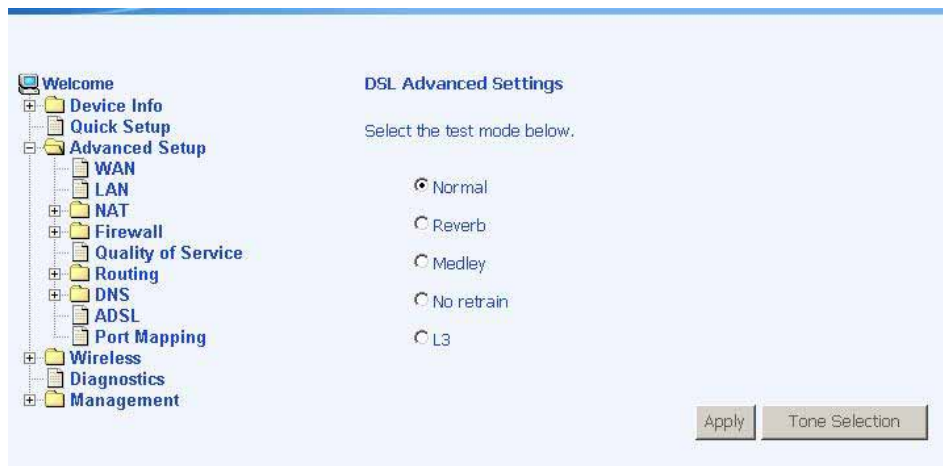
Welcome
Device Info
Quick Setup
Advanced Setup
WAN
LAN
NAT
Firewall
Quality of Service
Routing
DNS
ADSL
Port Mapping
Wireless
Diagnostics
Management

DSL Advanced Settings

Select the test mode below.

Normal

Reverb

Medley

No retrain

L3

Apply Tone Selection